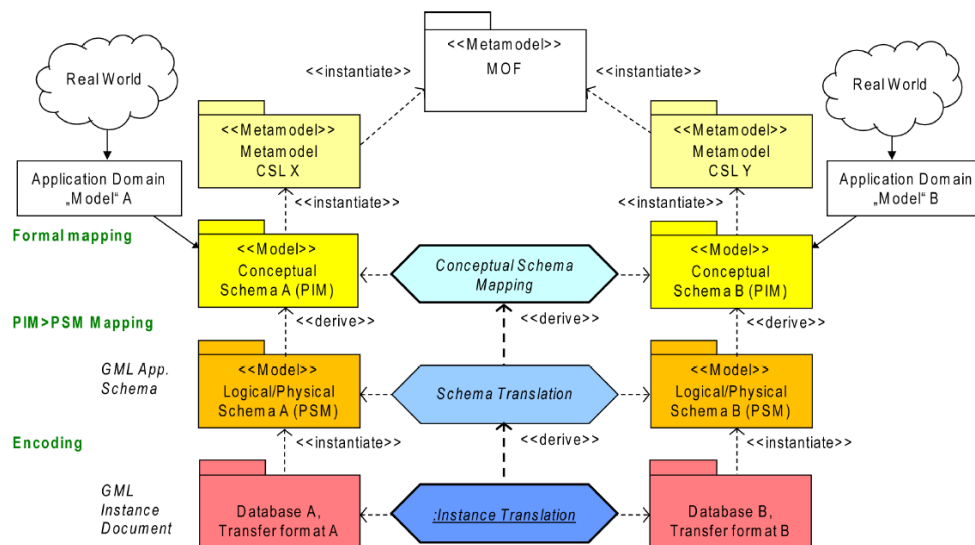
<<Metamodel>>
MOF

<<instantiate>>

<<instantiate>>

Real World

Real World

<<Metamodel>>
Metamodel
CSL X

<<Metamodel>>
Metamodel
CSL Y

Application Domain
„Model“ A

Application Domain
„Model“ B

<<instantiate>>

<<instantiate>>

Formal mapping

<<Model>>
Conceptual
Schema A (PIM)

Conceptual Schema
Mapping

<<Model>>
Conceptual
Schema B (PIM)

PIM>PSM Mapping

<<derive>>

<<derive>>

<<derive>>

GML App.
Schema

<<Model>>
Logical/Physical
Schema A (PSM)

Schema Translation

<<Model>>
Logical/Physical
Schema B (PSM)

Encoding

<<instantiate>>

<<derive>>

<<instantiate>>

GML
Instance
Document

Database A,
Transfer format A

:Instance Translation

Database B,
Transfer format B